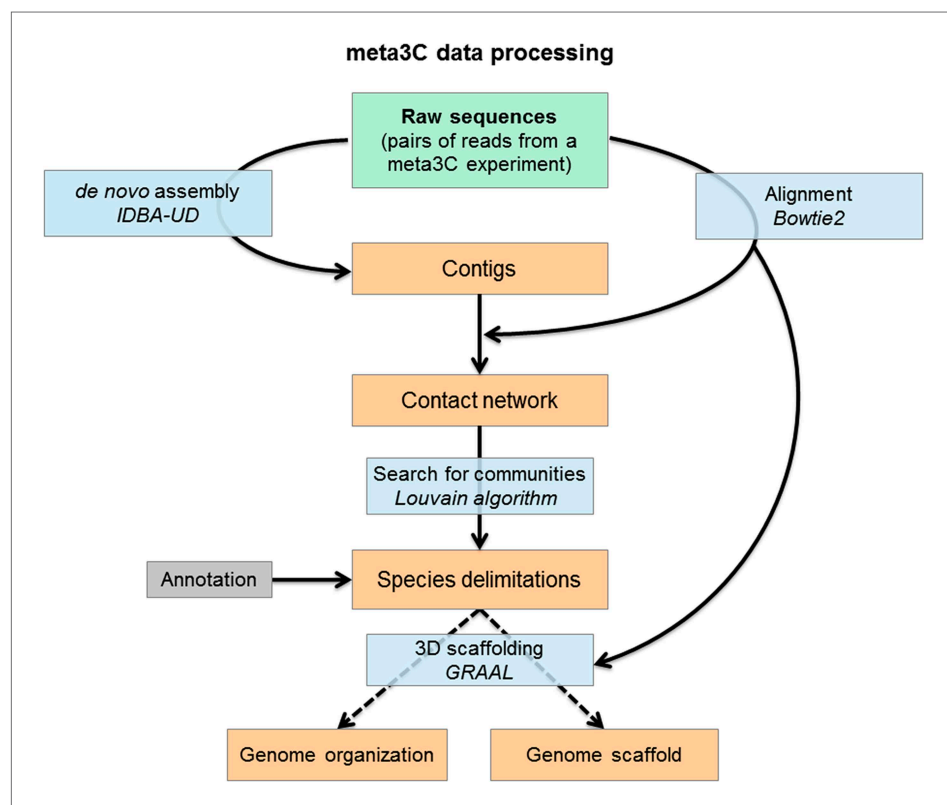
meta3C data processing

Raw sequences
(pairs of reads from a meta3C experiment)

de novo assembly
IDBA-UD

Alignment
Bowtie2

Contigs

Contact network

Search for communities
Louvain algorithm

Annotation

Species delimitations

3D scaffolding
GRAAL

Genome organization

Genome scaffold